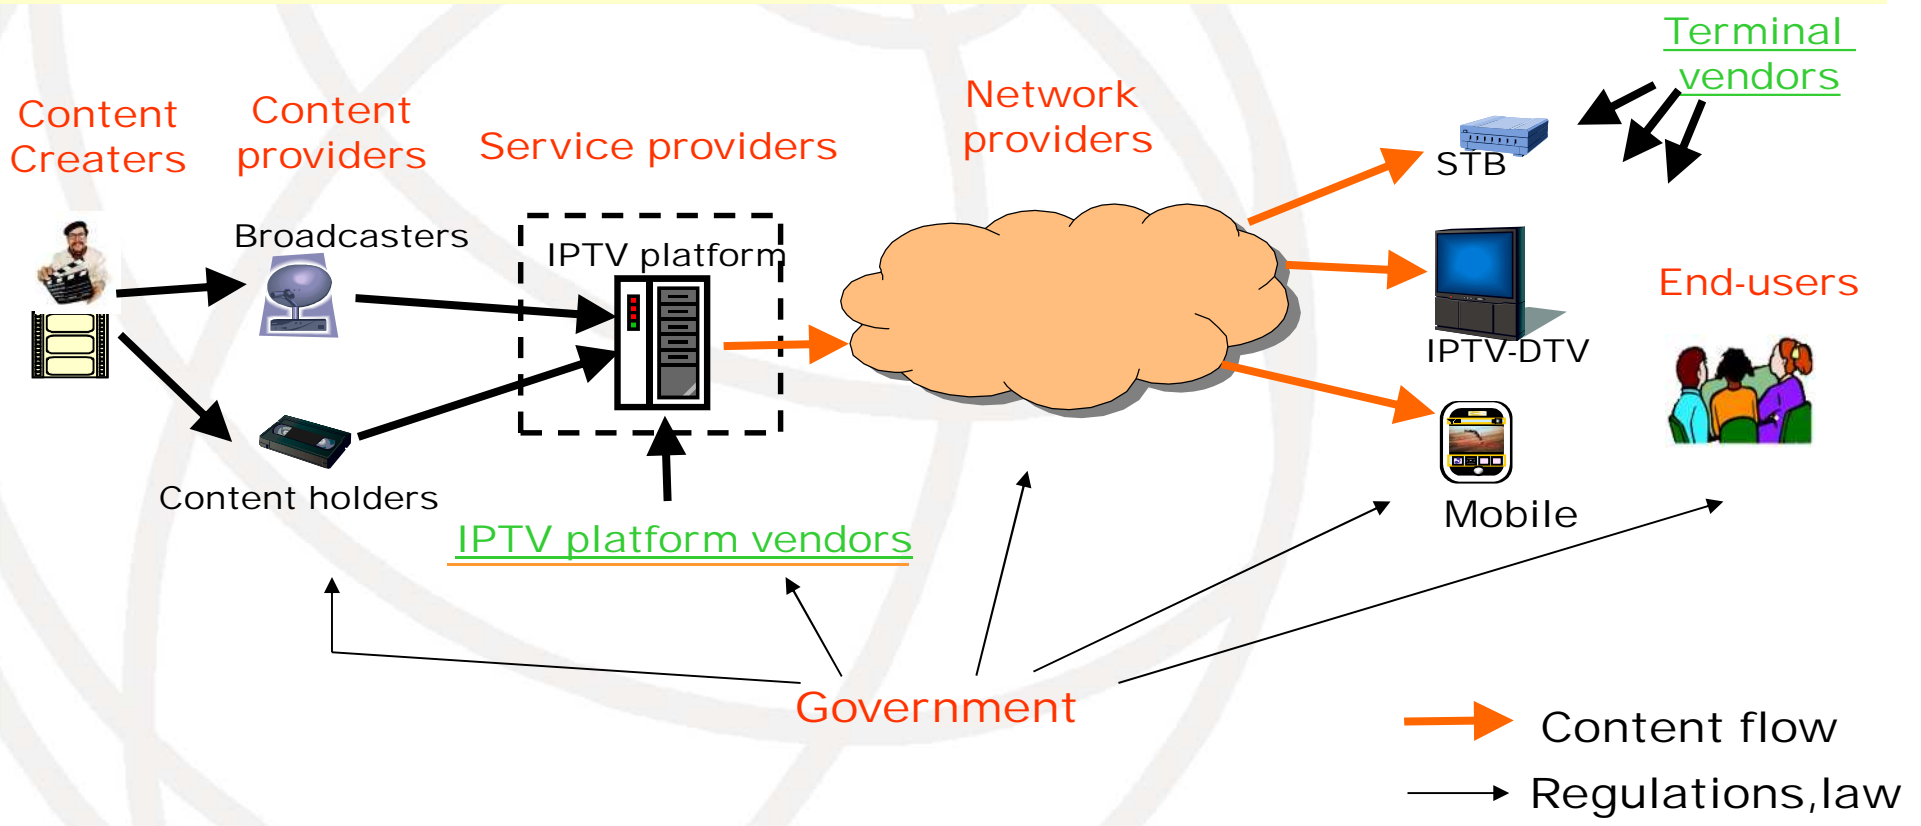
Content Creaters

Content providers

Service providers

Network providers

Terminal vendors

Broadcasters

IPTV platform

STB

IPTV-DTV

End-users

Content holders

IPTV platform vendors

Mobile

Government

Content flow

Regulations,law